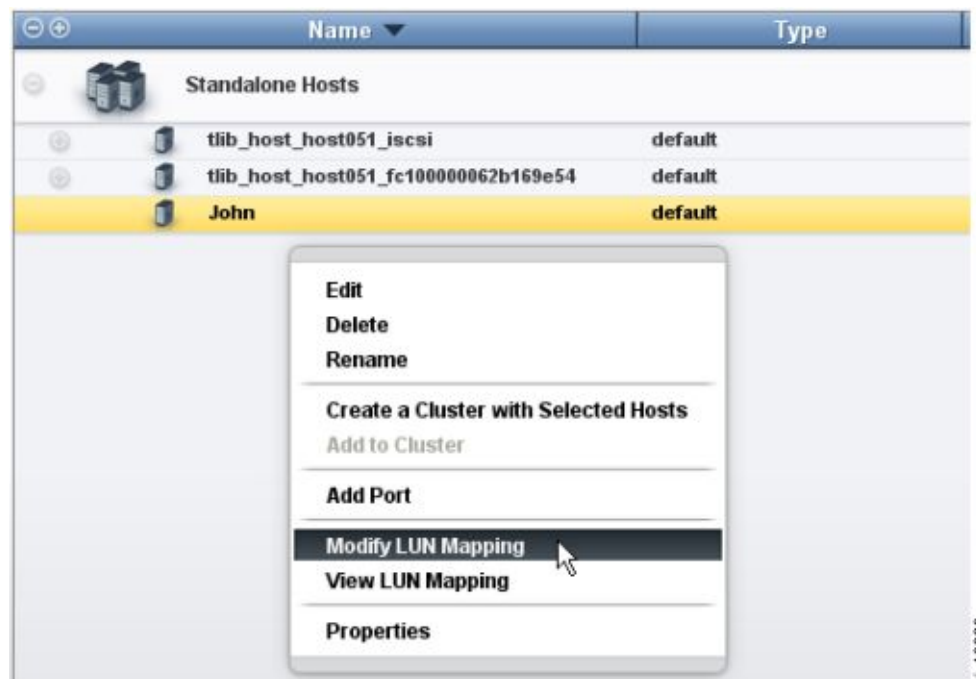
| Name | Type |
|---|---|
| Standalone Hosts | |
| tlib_host_host051_iscsi | default |
| tlib_host_host051_fc100000062b169e54 | default |
| John | default |

Edit
Delete
Rename

Create a Cluster with Selected Hosts
Add to Cluster

Add Port

Modify LUN Mapping
View LUN Mapping

Properties